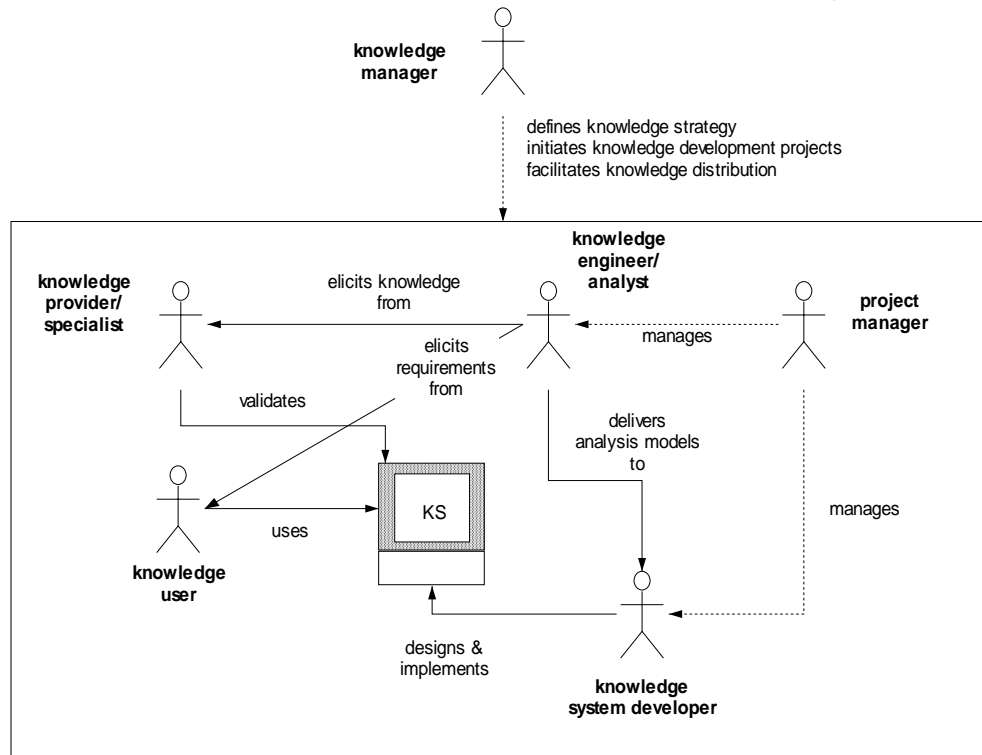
knowledge manager

defines knowledge strategy
initiates knowledge development projects
facilitates knowledge distribution

knowledge engineer/ analyst

knowledge provider/ specialist

elicits knowledge from

project manager

manages

elicits requirements from

validates

delivers analysis models to

KS

uses

manages

knowledge user

designs & implements

knowledge system developer